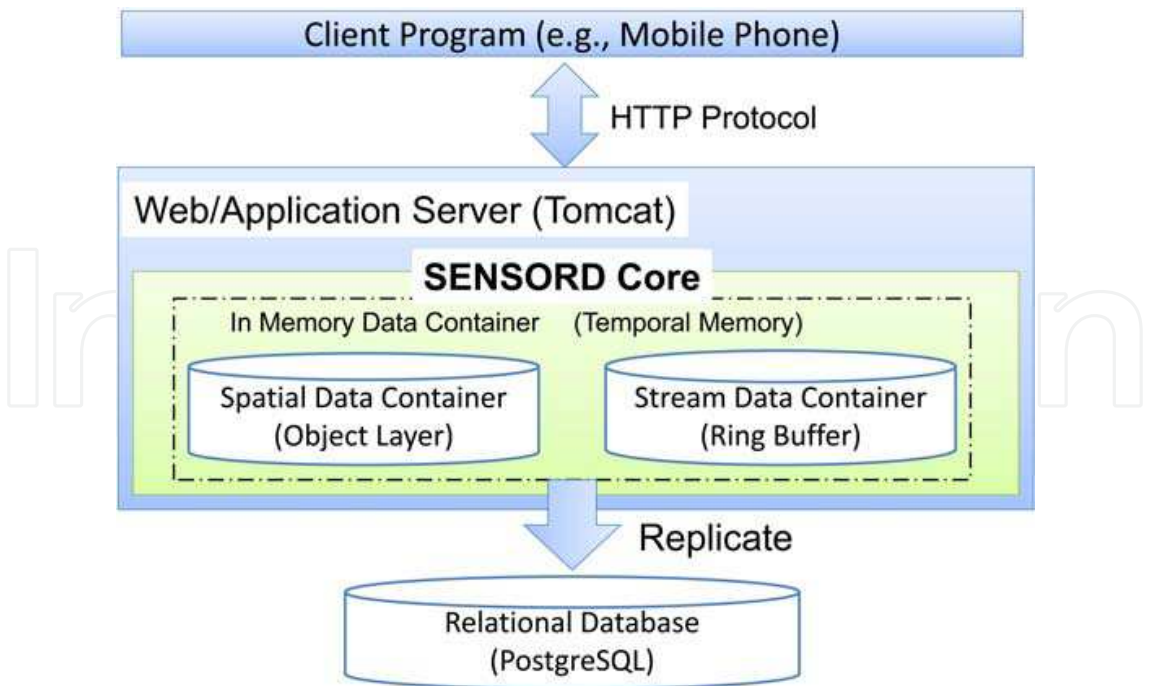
Client Program (e.g., Mobile Phone)

HTTP Protocol

Web/Application Server (Tomcat)

SENSORD Core

In Memory Data Container (Temporal Memory)

Spatial Data Container (Object Layer)

Stream Data Container (Ring Buffer)

Replicate

Relational Database (PostgreSQL)